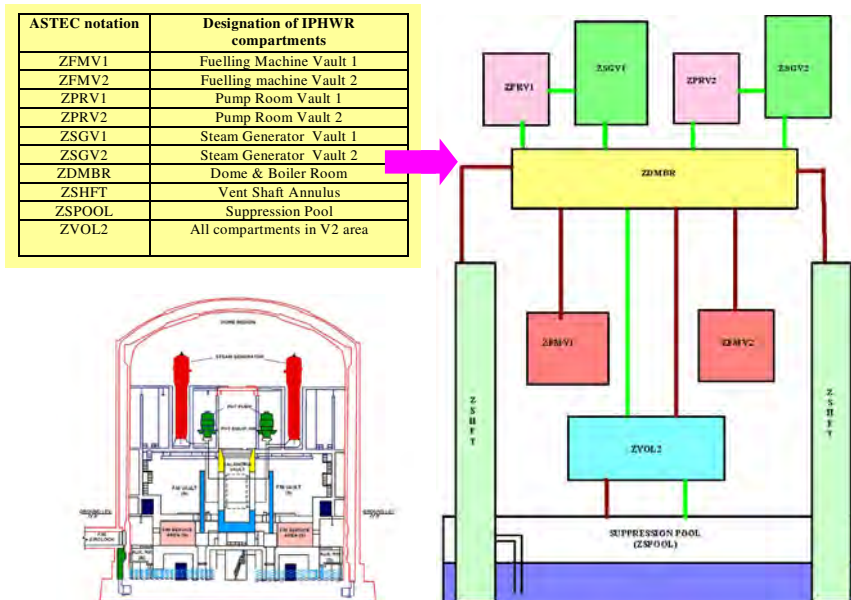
| ASTEC notation | Designation of IPHWR compartments |
|---|---|
| ZFMV1 | Fuelling Machine Vault 1 |
| ZFMV2 | Fuelling machine Vault 2 |
| ZPRV1 | Pump Room Vault 1 |
| ZPRV2 | Pump Room Vault 2 |
| ZSGV1 | Steam Generator Vault 1 |
| ZSGV2 | Steam Generator Vault 2 |
| ZDMBR | Dome & Boiler Room |
| ZSHFT | Vent Shaft Annulus |
| ZSPOOL | Suppression Pool |
| ZVOL2 | All compartments in V2 area |

DOME REGION
STEAM GENERATOR
PHT PUMP
PHT PUMP ROOM
CALANDRIA VAULT
F/M VAULT (N)
F/M VAULT (S)
F/M SERVICE AREA (N)
F/M SERVICE AREA (S)
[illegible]

ZPRV1
ZSGV1
ZPRV2
ZSGV2
ZDMBR
ZFMV1
ZFMV2
ZSHFT
ZSHFT
ZVOL2
SUPPRESSION POOL (ZSPOOL)